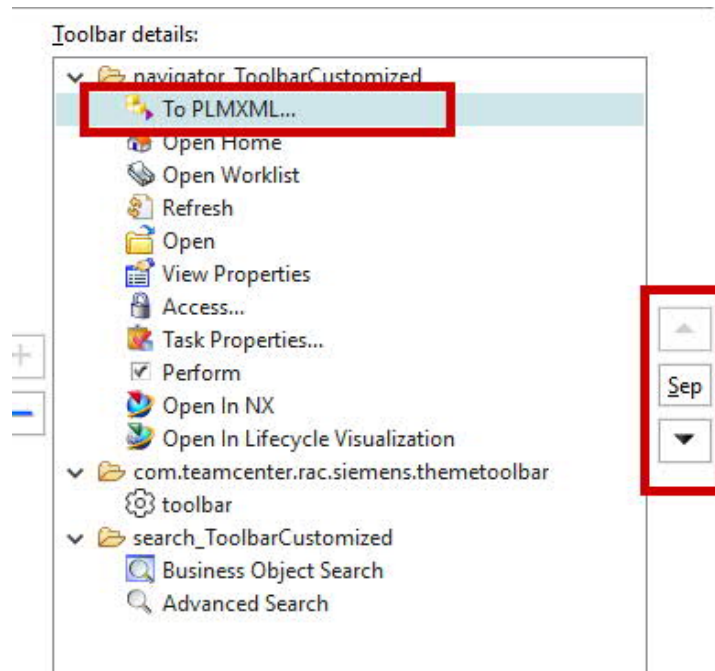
Toolbar details:

navigator_ToolbarCustomized
To PLMXML...
Open Home
Open Worklist
Refresh
Open
View Properties
Access...
Task Properties...
Perform
Open In NX
Open In Lifecycle Visualization
com.teamcenter.rac.siemens.themetoolbar
toolbar
search_ToolbarCustomized
Business Object Search
Advanced Search

+
–

Sep